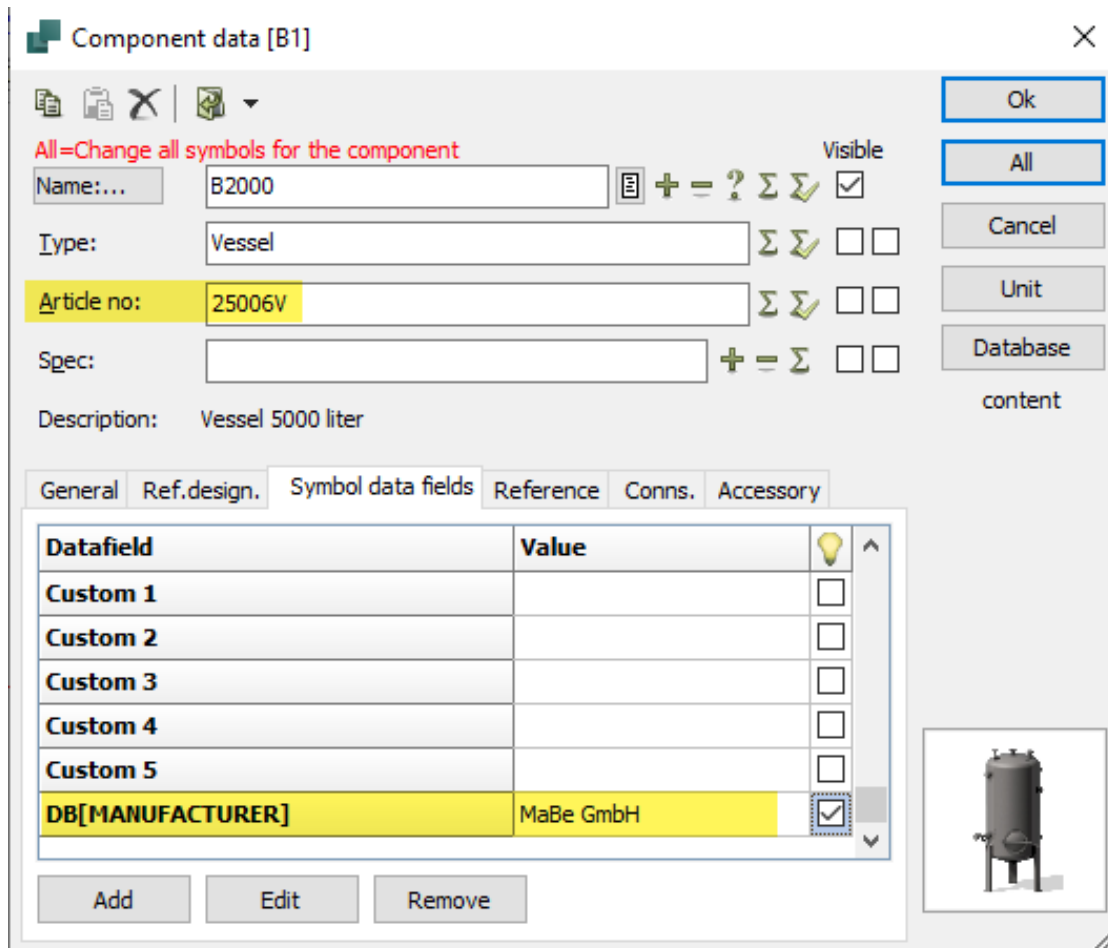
Component data [B1]

All=Change all symbols for the component

Visible

Name:...
B2000

Type:
Vessel

Article no:
25006V

Spec:

Description: Vessel 5000 liter

Ok
All
Cancel
Unit
Database
content

General | Ref.design. | Symbol data fields | Reference | Conns. | Accessory

| Datafield | Value | |
|---|---|---|
| Custom 1 | | ☐ |
| Custom 2 | | ☐ |
| Custom 3 | | ☐ |
| Custom 4 | | ☐ |
| Custom 5 | | ☐ |
| DB[MANUFACTURER] | MaBe GmbH | ☑ |

Add
Edit
Remove